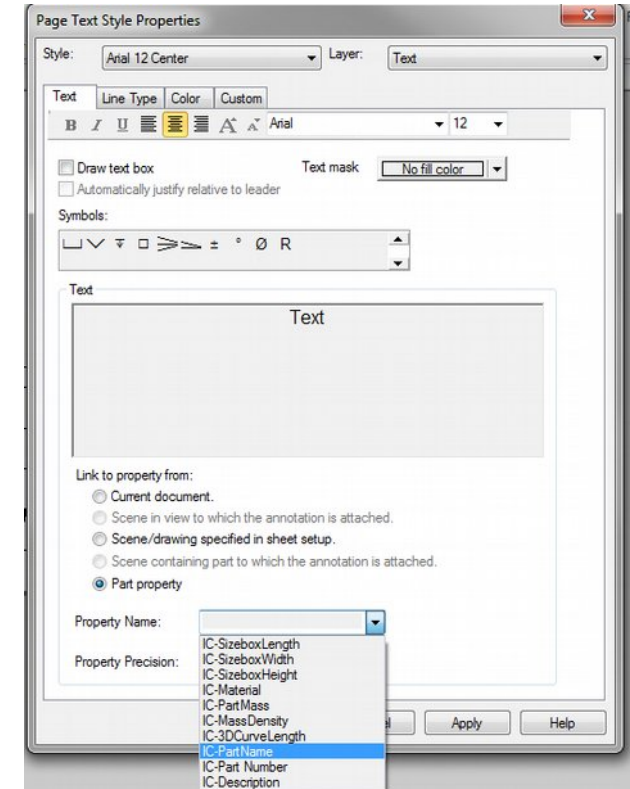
Page Text Style Properties

Style: Arial 12 Center Layer: Text

Text | Line Type | Color | Custom

B I U A A Arial 12

Draw text box
Automatically justify relative to leader
Text mask No fill color

Symbols:

⊔ ∨ ⊽ □ ⩾ ⩾ ± ° Ø R

Text

Text

Link to property from:
Current document.
Scene in view to which the annotation is attached.
Scene/drawing specified in sheet setup.
Scene containing part to which the annotation is attached.
Part property

Property Name:

Property Precision:

IC-SizeboxLength
IC-SizeboxWidth
IC-SizeboxHeight
IC-Material
IC-PartMass
IC-MassDensity
IC-3DCurveLength
IC-PartName
IC-Part Number
IC-Description

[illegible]el Apply Help